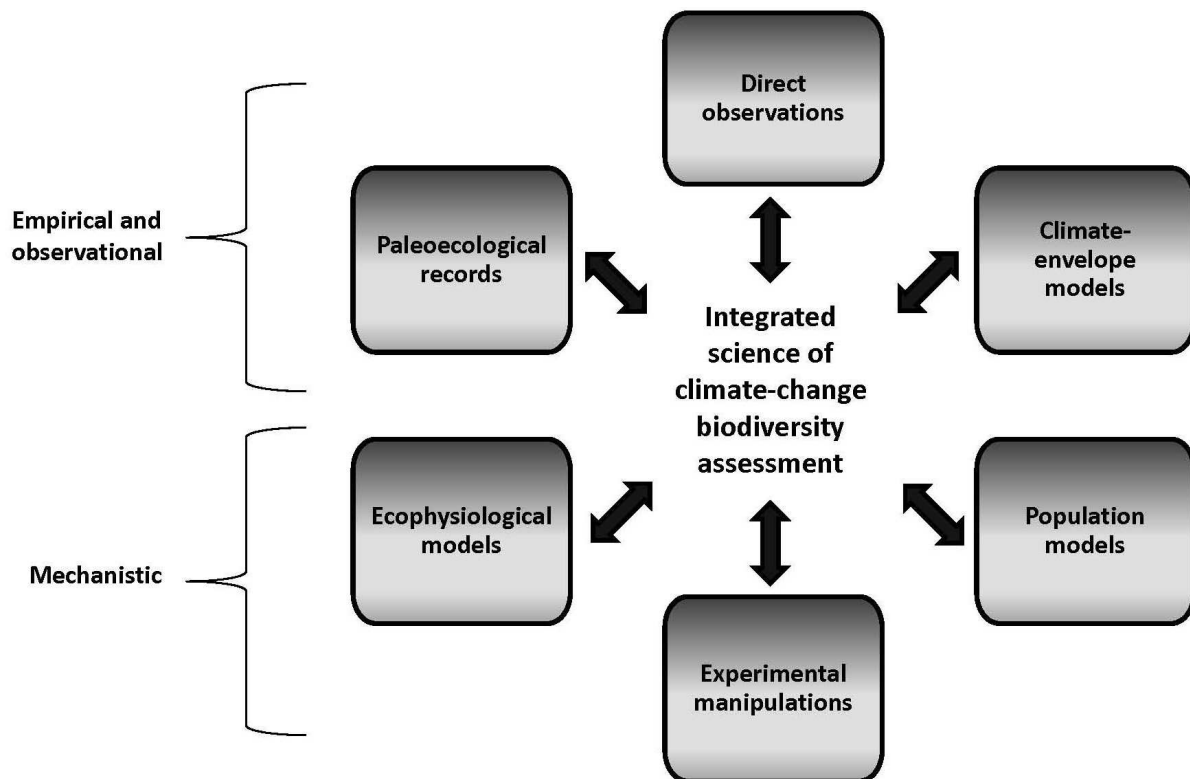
Direct observations

Empirical and observational

Paleoecological records

Climate-envelope models

Integrated science of climate-change biodiversity assessment

Ecophysiological models

Population models

Mechanistic

Experimental manipulations